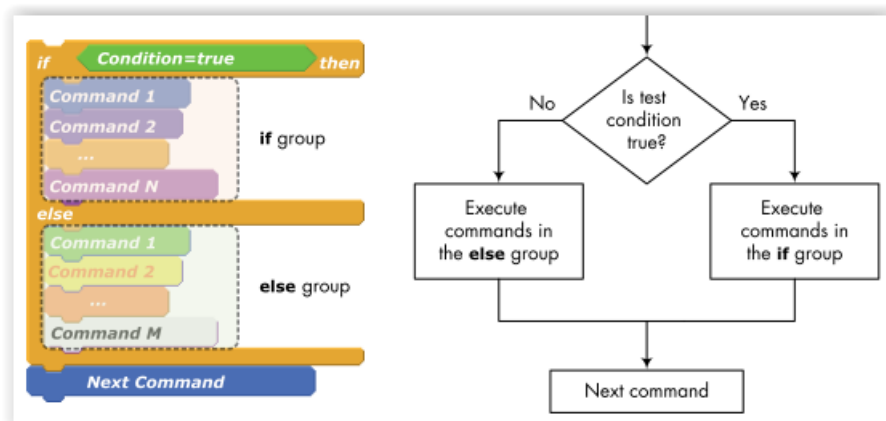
if Condition=true then

Command 1

Command 2

...

Command N

if group

else

Command 1

Command 2

...

Command M

else group

Next Command

No

Is test condition true?

Yes

Execute commands in the **else** group

Execute commands in the **if** group

Next command